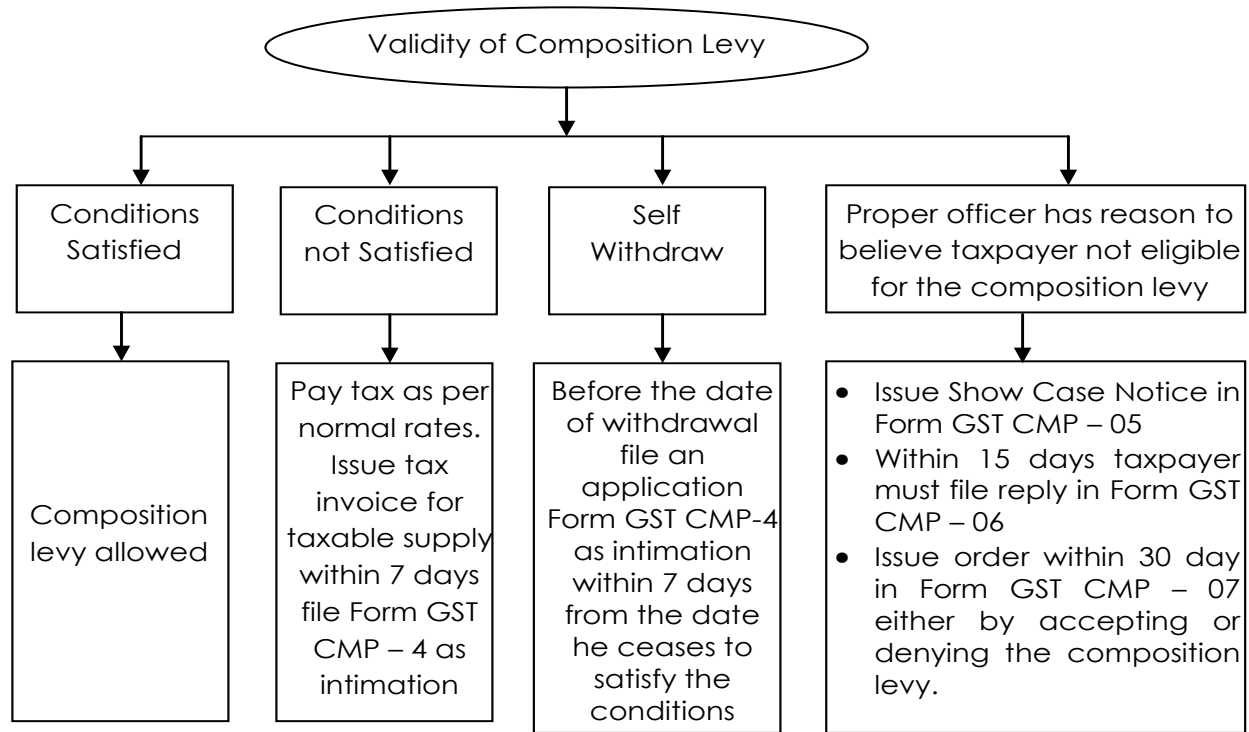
Validity of Composition Levy

Conditions Satisfied

Conditions not Satisfied

Self Withdraw

Proper officer has reason to believe taxpayer not eligible for the composition levy

Composition levy allowed

Pay tax as per normal rates. Issue tax invoice for taxable supply within 7 days file Form GST CMP – 4 as intimation

Before the date of withdrawal file an application Form GST CMP-4 as intimation within 7 days from the date he ceases to satisfy the conditions

- Issue Show Case Notice in Form GST CMP – 05
- Within 15 days taxpayer must file reply in Form GST CMP – 06
- Issue order within 30 day in Form GST CMP – 07 either by accepting or denying the composition levy.